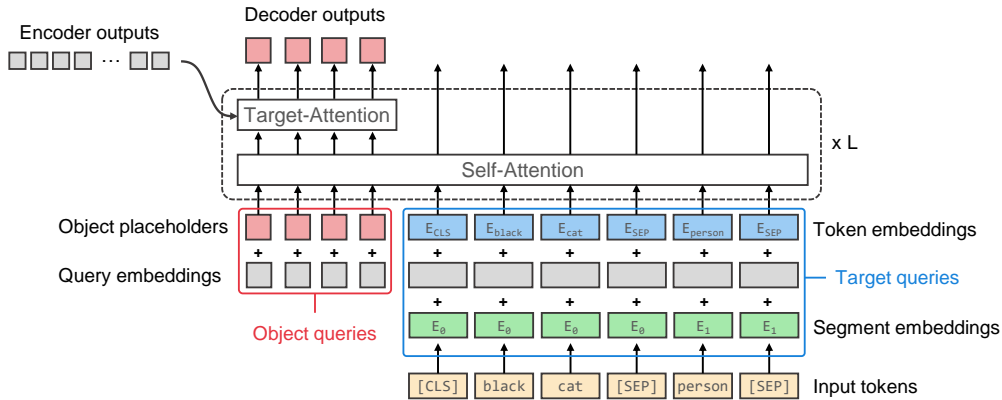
Encoder outputs

Decoder outputs

Target-Attention

Self-Attention

x L

Object placeholders

Query embeddings

Object queries

$E_{CLS}$ $E_{black}$ $E_{cat}$ $E_{SEP}$ $E_{person}$ $E_{SEP}$

Token embeddings

+ + + + + + + + + +

Target queries

+ + + + + +

$E_0$ $E_0$ $E_0$ $E_0$ $E_1$ $E_1$

Segment embeddings

[CLS] black cat [SEP] person [SEP]

Input tokens